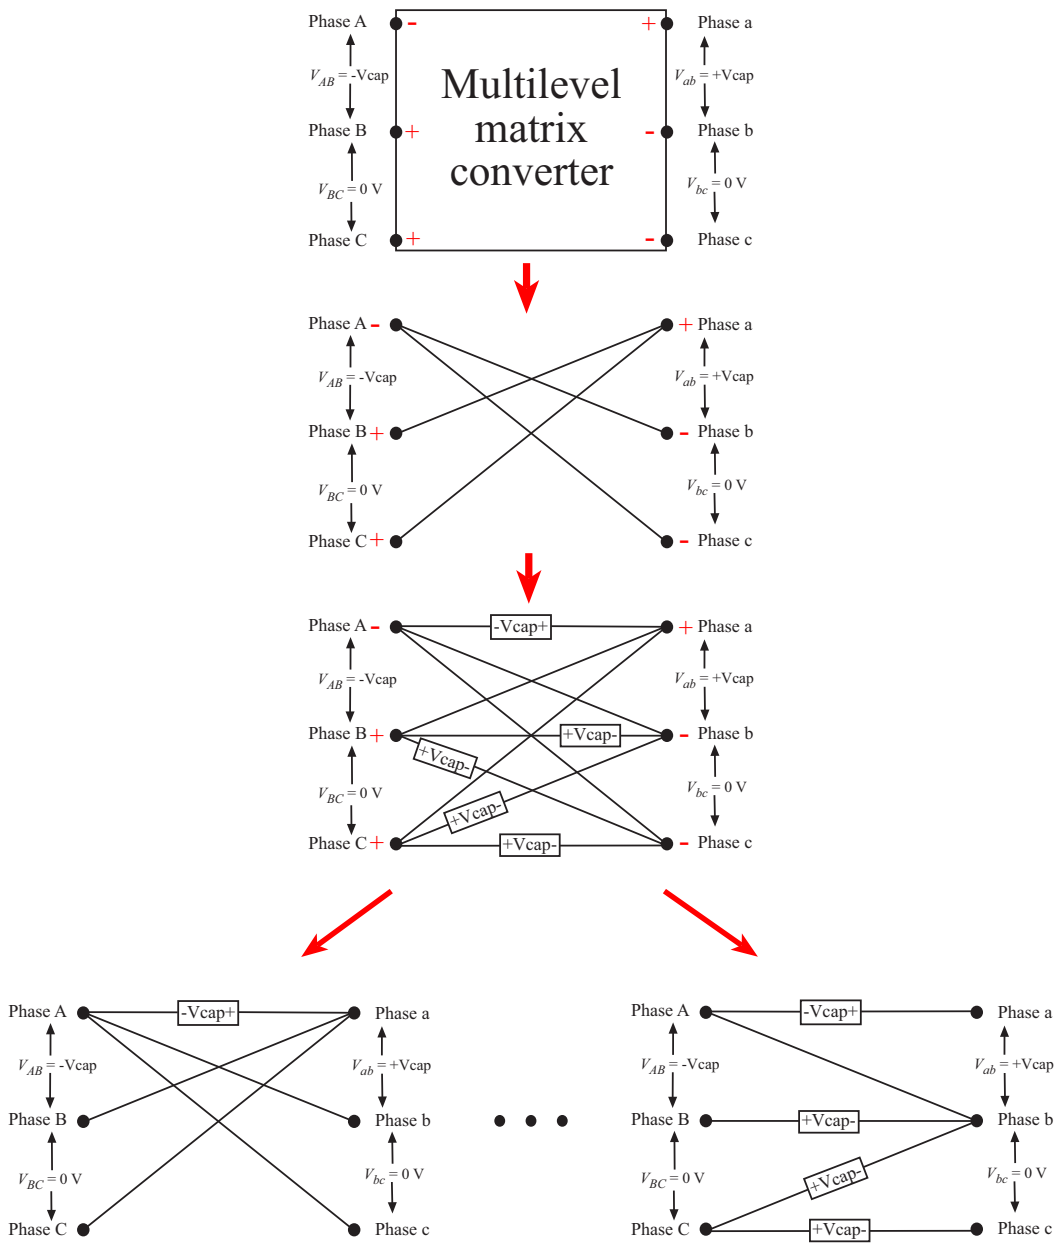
Phase A -
$V_{AB}$ = -Vcap
Phase B +
$V_{BC}$ = 0 V
Phase C +

Multilevel matrix converter

+ Phase a
$V_{ab}$ = +Vcap
- Phase b
$V_{bc}$ = 0 V
- Phase c

Phase A -
$V_{AB}$ = -Vcap
Phase B +
$V_{BC}$ = 0 V
Phase C +

+ Phase a
$V_{ab}$ = +Vcap
- Phase b
$V_{bc}$ = 0 V
- Phase c

Phase A -
$V_{AB}$ = -Vcap
Phase B +
$V_{BC}$ = 0 V
Phase C +

-Vcap+
+Vcap-
+Vcap-
+Vcap-
+Vcap-

+ Phase a
$V_{ab}$ = +Vcap
- Phase b
$V_{bc}$ = 0 V
- Phase c

Phase A
$V_{AB}$ = -Vcap
Phase B
$V_{BC}$ = 0 V
Phase C

-Vcap+

Phase a
$V_{ab}$ = +Vcap
Phase b
$V_{bc}$ = 0 V
Phase c

Phase A
$V_{AB}$ = -Vcap
Phase B
$V_{BC}$ = 0 V
Phase C

-Vcap+
+Vcap-
+Vcap-
+Vcap-

Phase a
$V_{ab}$ = +Vcap
Phase b
$V_{bc}$ = 0 V
Phase c